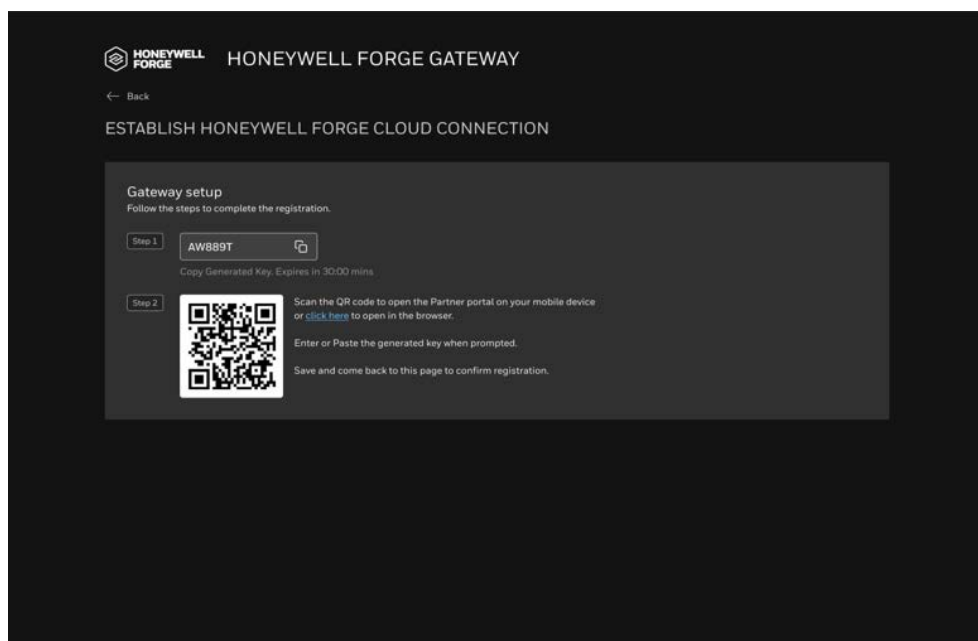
HONEYWELL FORGE HONEYWELL FORGE GATEWAY

← Back

ESTABLISH HONEYWELL FORGE CLOUD CONNECTION

Gateway setup

Follow the steps to complete the registration.

Step 1

AW889T

Copy Generated Key. Expires in 30:00 mins

Step 2

Scan the QR code to open the Partner portal on your mobile device or click here to open in the browser.

Enter or Paste the generated key when prompted.

Save and come back to this page to confirm registration.